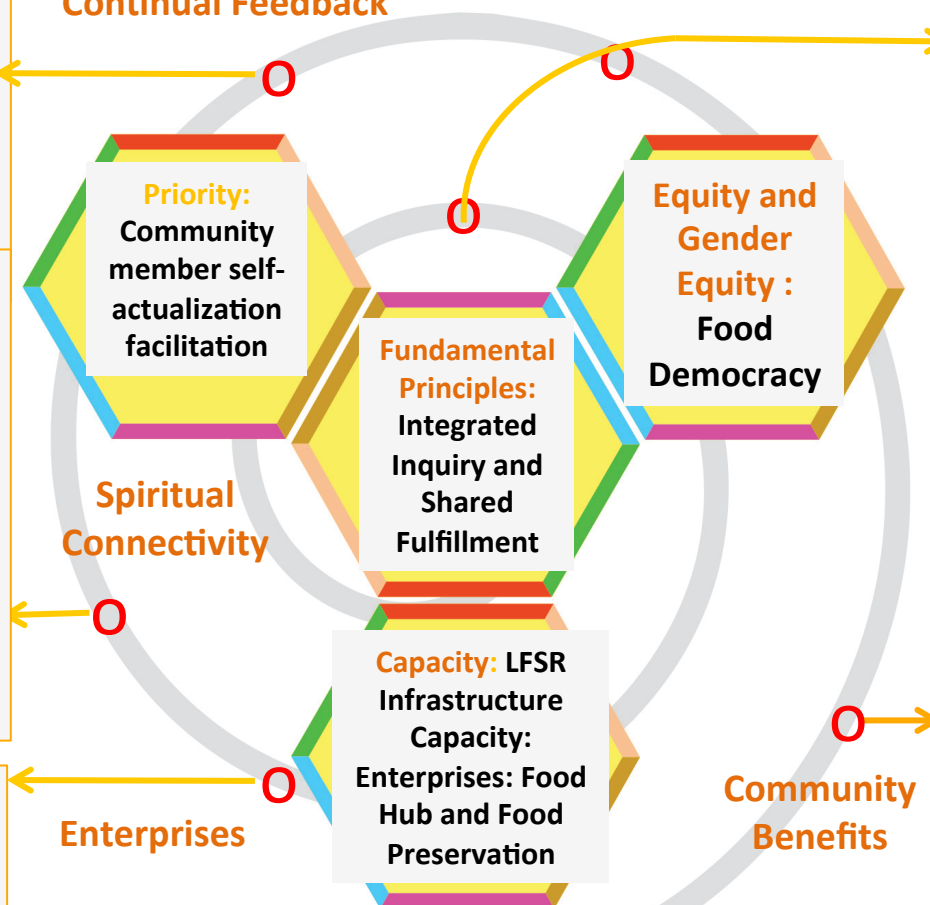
Continual Feedback

O

O

Priority: Community member self-actualization facilitation

O

Equity and Gender Equity : Food Democracy

Fundamental Principles: Integrated Inquiry and Shared Fulfillment

Spiritual Connectivity

O

Capacity: LFSR Infrastructure Capacity: Enterprises: Food Hub and Food Preservation

O

O

Community Benefits

Enterprises